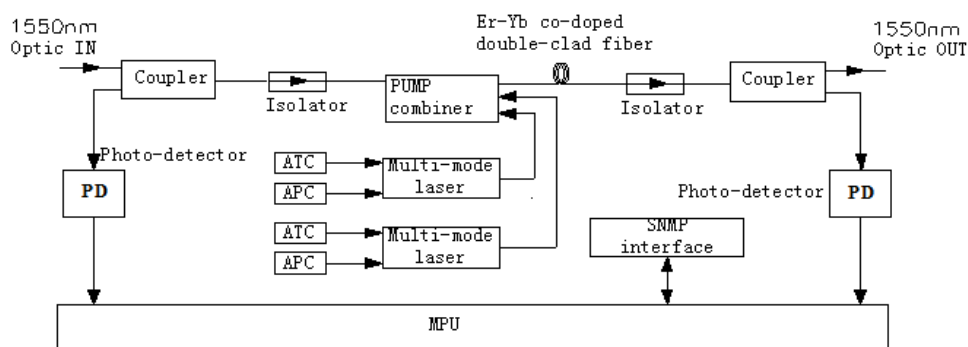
1550nm
Optic IN

Coupler

Isolator

PUMP
combiner

Er-Yb co-doped
double-clad fiber

Isolator

Coupler

1550nm
Optic OUT

Photo-detector

PD

ATC

APC

Multi-mode
laser

ATC

APC

Multi-mode
laser

SNMP
interface

Photo-detector

PD

MPU